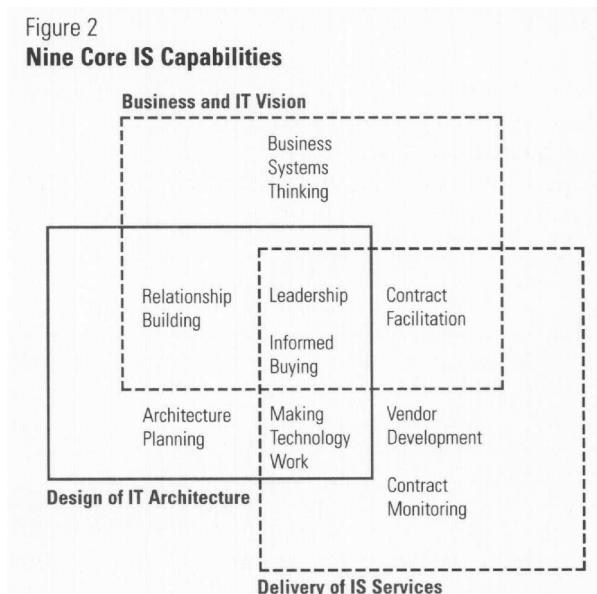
Figure 2
**Nine Core IS Capabilities**

Business and IT Vision

Business Systems Thinking

Relationship Building

Leadership

Informed Buying

Contract Facilitation

Architecture Planning

Making Technology Work

Vendor Development

Contract Monitoring

Design of IT Architecture

Delivery of IS Services